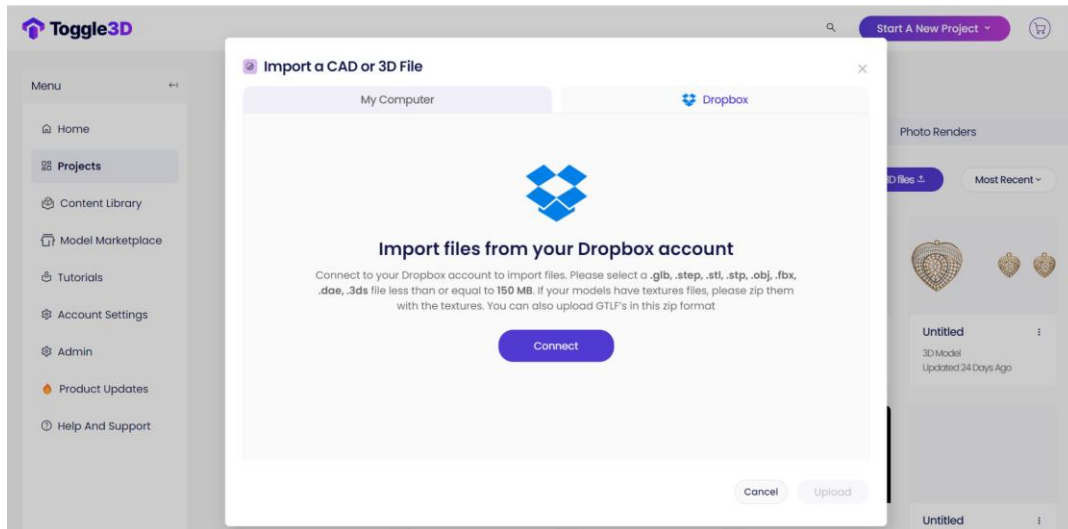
Toggle3D

Start A New Project

Menu

Home

Projects

Content Library

Model Marketplace

Tutorials

Account Settings

Admin

Product Updates

Help And Support

Import a CAD or 3D File

My Computer

Dropbox

Import files from your Dropbox account

Connect to your Dropbox account to import files. Please select a .glb, .step, .stl, .stp, .obj, .fbx, .dae, .3ds file less than or equal to 150 MB. If your models have textures files, please zip them with the textures. You can also upload GTLF's in this zip format

Connect

Cancel

Upload

Photo Renders

D files

Most Recent

Untitled

3D Model

Updated 24 Days Ago

Untitled